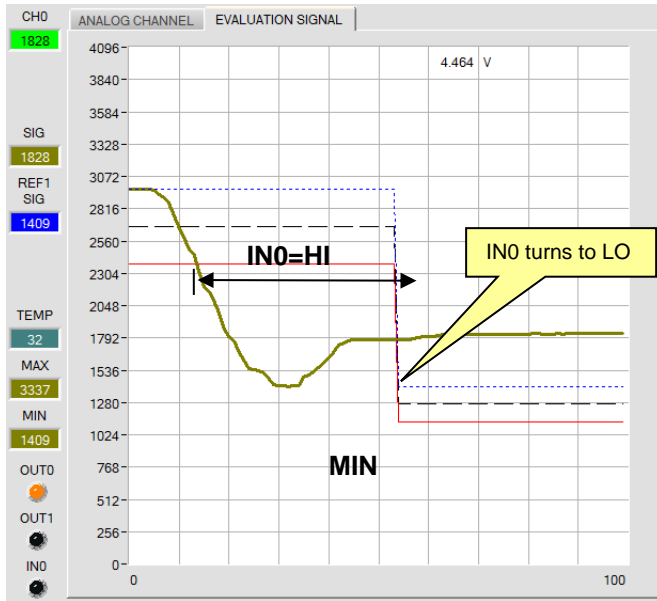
CH0
1828

ANALOG CHANNEL | EVALUATION SIGNAL

SIG
1828
REF1 SIG
1409
TEMP
32
MAX
3337
MIN
1409
OUT0
OUT1
IN0

4096
3840
3584
3328
3072
2816
2560
2304
2048
1792
1536
1280
1024
768
512
256
0
0
100

4.464 V

IN0=HI

IN0 turns to LO

MIN